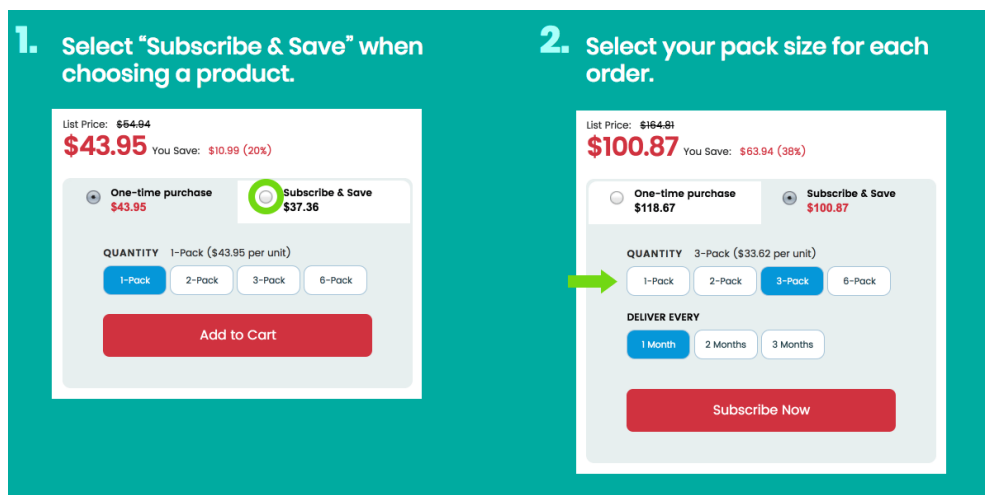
1. Select “Subscribe & Save” when choosing a product.

List Price: $54.94
$43.95 You Save: $10.99 (20%)

One-time purchase
$43.95

Subscribe & Save
$37.36

QUANTITY 1-Pack ($43.95 per unit)

1-Pack 2-Pack 3-Pack 6-Pack

Add to Cart

2. Select your pack size for each order.

List Price: $164.81
$100.87 You Save: $63.94 (38%)

One-time purchase
$118.67

Subscribe & Save
$100.87

QUANTITY 3-Pack ($33.62 per unit)

1-Pack 2-Pack 3-Pack 6-Pack

DELIVER EVERY

1 Month 2 Months 3 Months

Subscribe Now